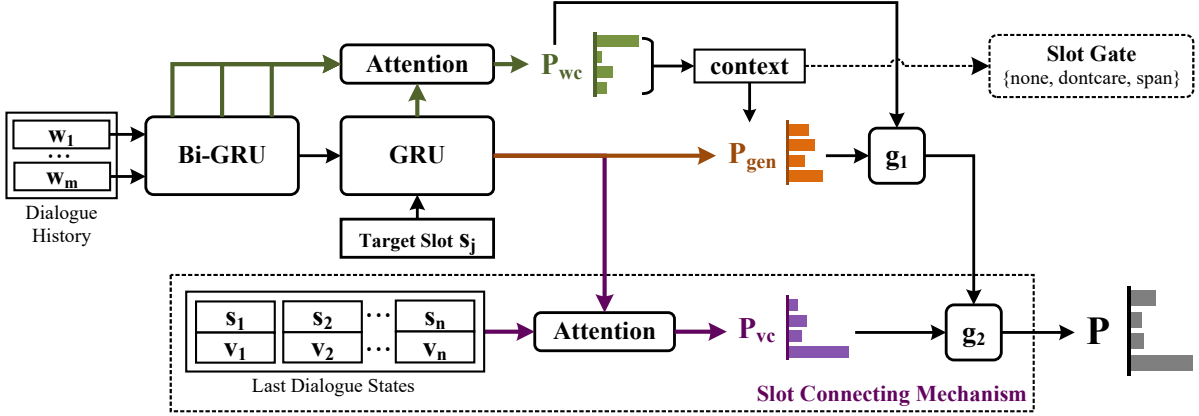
$w_1$
...
$w_m$
Dialogue History

Bi-GRU

Attention

$P_{wc}$

context

Slot Gate
{none, dontcare, span}

GRU

$P_{gen}$

$g_1$

Target Slot $s_j$

$s_1$ $s_2$ ... $s_n$
$v_1$ $v_2$ ... $v_n$
Last Dialogue States

Attention

$P_{vc}$

$g_2$

P

Slot Connecting Mechanism